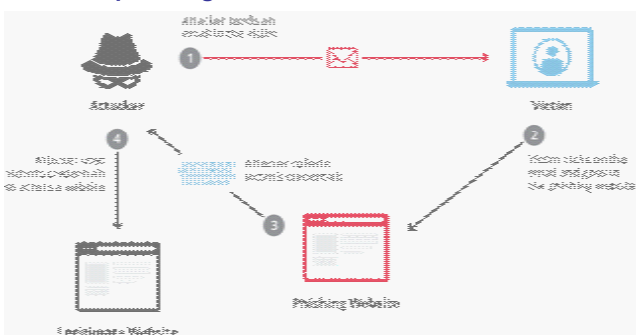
Attacker sends an email to the victim

1

Attacker

Victim

2

Victim clicks on the email and goes to the phishing website

4

Attacker uses victim's credentials to access a website

Attacker collects victim's credentials

3

Phishing Website

Legitimate Website